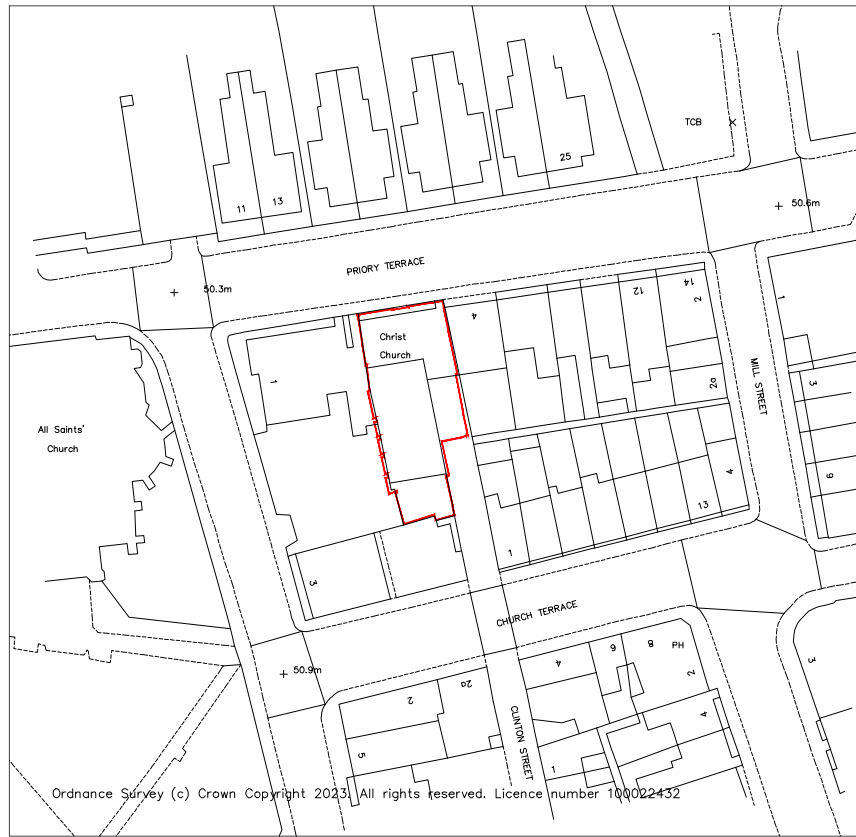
TCB

25

11 13

50.6m

50.3m

PRIORY TERRACE

4

12

14

2

1

Christ Church

1

MILL STREET

2a

3

All Saints' Church

6

4

13

1

3

CHURCH TERRACE

6

8

PH

4

2

3

50.9m

2

2a

4

5

CLINTON STREET

1

Ordnance Survey (c) Crown Copyright 2023. All rights reserved. Licence number 100022432